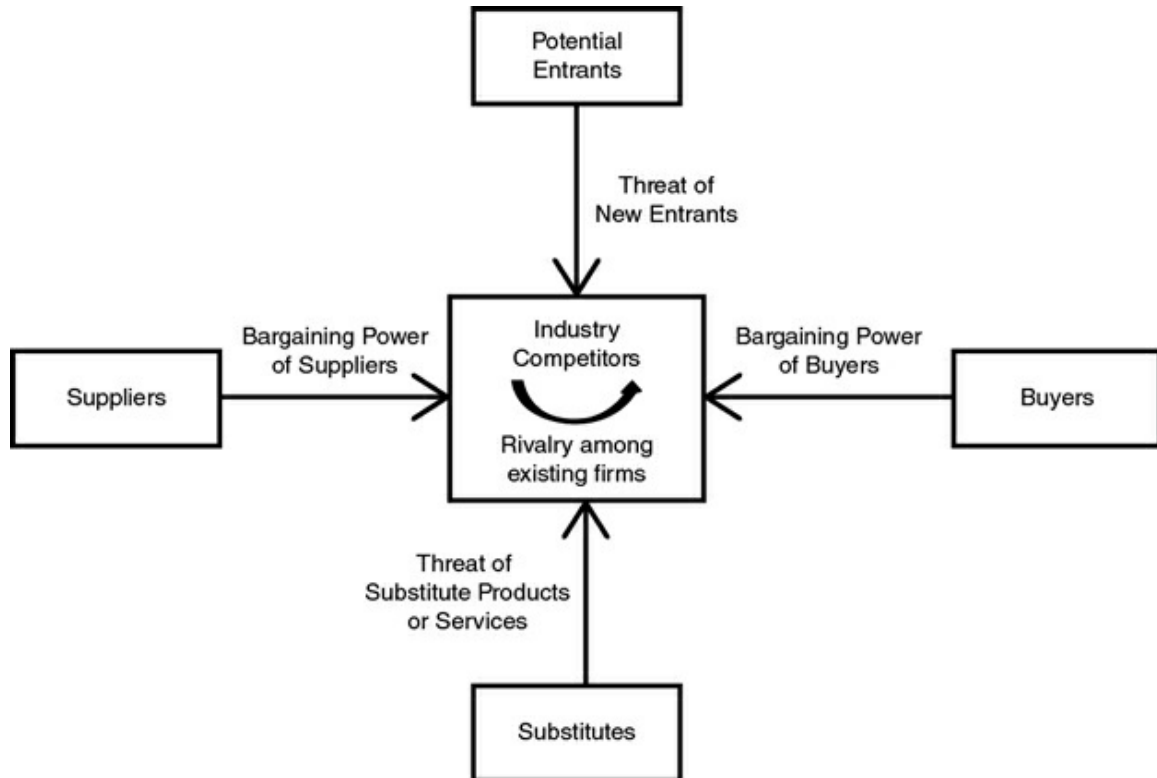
Potential Entrants

Threat of New Entrants

Bargaining Power of Suppliers

Industry Competitors

Rivalry among existing firms

Bargaining Power of Buyers

Suppliers

Buyers

Threat of Substitute Products or Services

Substitutes